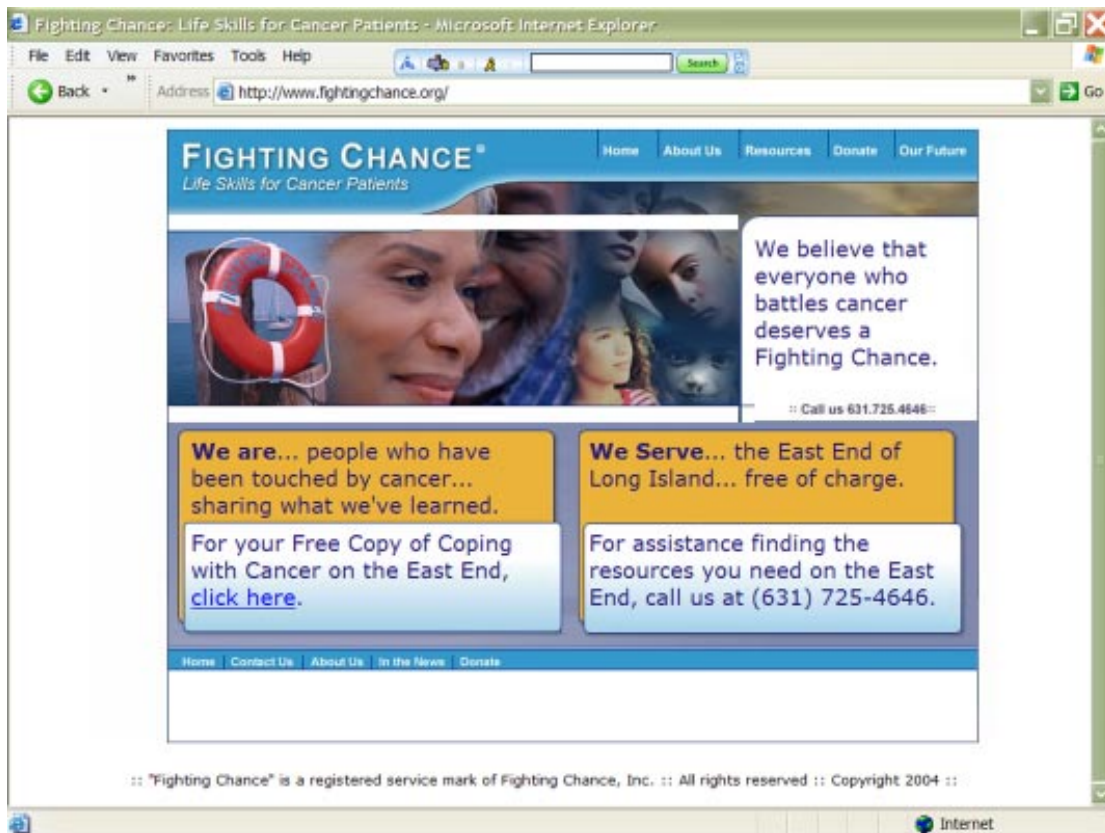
Fighting Chance: Life Skills for Cancer Patients - Microsoft Internet Explorer

File Edit View Favorites Tools Help

Search

Back

Address http://www.fightingchance.org/

Go

FIGHTING CHANCE®
Life Skills for Cancer Patients

Home About Us Resources Donate Our Future

We believe that everyone who battles cancer deserves a Fighting Chance.

:: Call us 631.725.4646::

We are... people who have been touched by cancer... sharing what we've learned.

For your Free Copy of Coping with Cancer on the East End, click here.

We Serve... the East End of Long Island... free of charge.

For assistance finding the resources you need on the East End, call us at (631) 725-4646.

Home Contact Us About Us In the News Donate

:: "Fighting Chance" is a registered service mark of Fighting Chance, Inc. :: All rights reserved :: Copyright 2004 ::

Internet